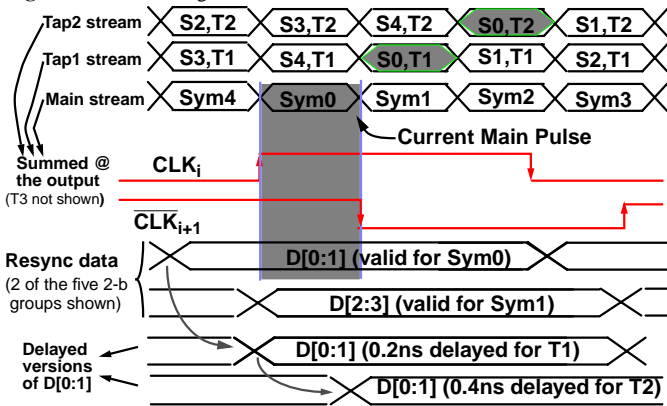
Tap2 stream S2,T2 S3,T2 S4,T2 S0,T2 S1,T2

Tap1 stream S3,T1 S4,T1 S0,T1 S1,T1 S2,T1

Main stream Sym4 Sym0 Sym1 Sym2 Sym3

Current Main Pulse

Summed @ the output (T3 not shown)

$CLK_i$

$\overline{CLK_{i+1}}$

Resync data (2 of the five 2-b groups shown)

D[0:1] (valid for Sym0)

D[2:3] (valid for Sym1)

Delayed versions of D[0:1]

D[0:1] (0.2ns delayed for T1)

D[0:1] (0.4ns delayed for T2)